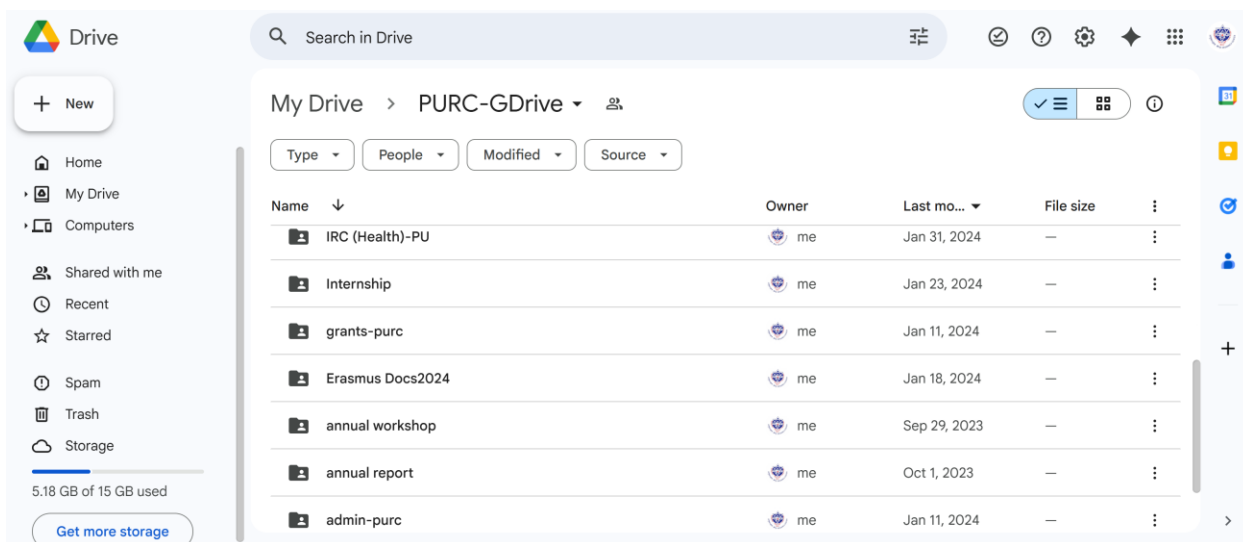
Drive

Search in Drive

New

Home
My Drive
Computers

Shared with me
Recent
Starred

Spam
Trash
Storage

5.18 GB of 15 GB used

Get more storage

My Drive > PURC-GDrive

Type
People
Modified
Source

| Name | Owner | Last mo... | File size |
|---|---|---|---|
| IRC (Health)-PU | me | Jan 31, 2024 | — |
| Internship | me | Jan 23, 2024 | — |
| grants-purc | me | Jan 11, 2024 | — |
| Erasmus Docs2024 | me | Jan 18, 2024 | — |
| annual workshop | me | Sep 29, 2023 | — |
| annual report | me | Oct 1, 2023 | — |
| admin-purc | me | Jan 11, 2024 | — |

31